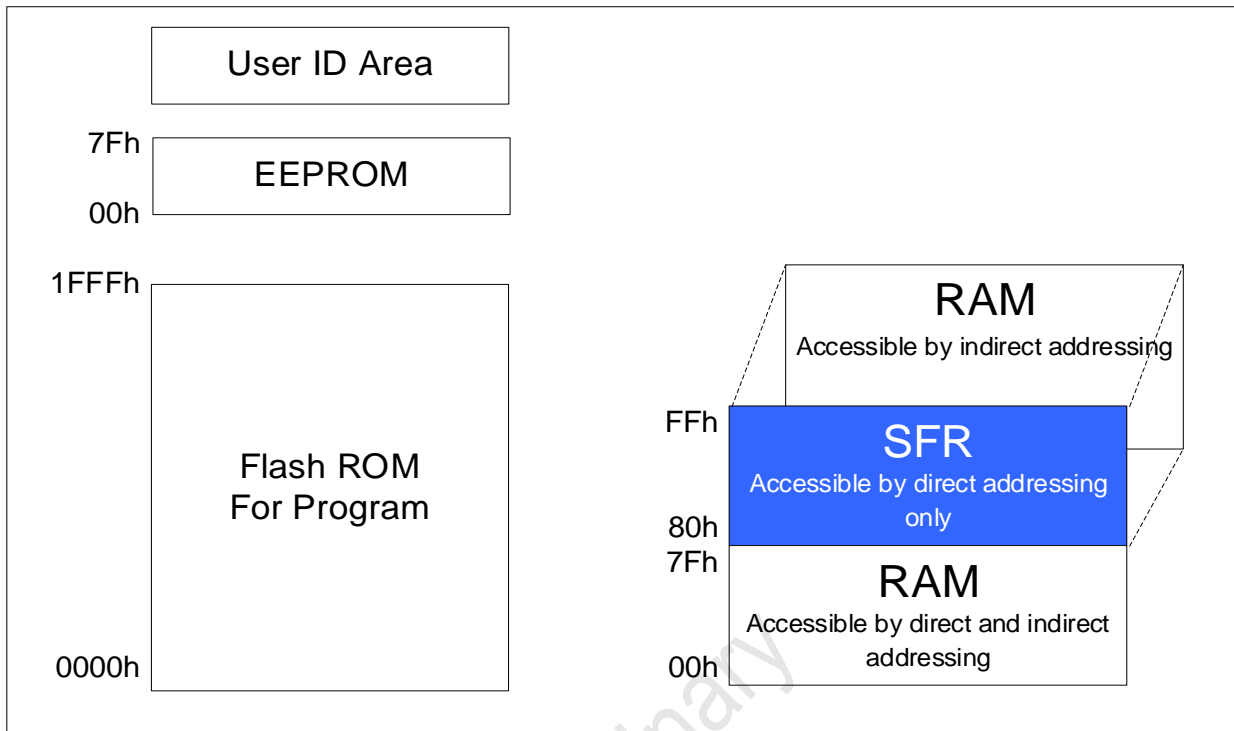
User ID Area

7Fh
EEPROM
00h

1FFFh
Flash ROM
For Program
0000h

RAM
Accessible by indirect addressing

FFh
SFR
Accessible by direct addressing only
80h

7Fh
RAM
Accessible by direct and indirect addressing
00h

nary